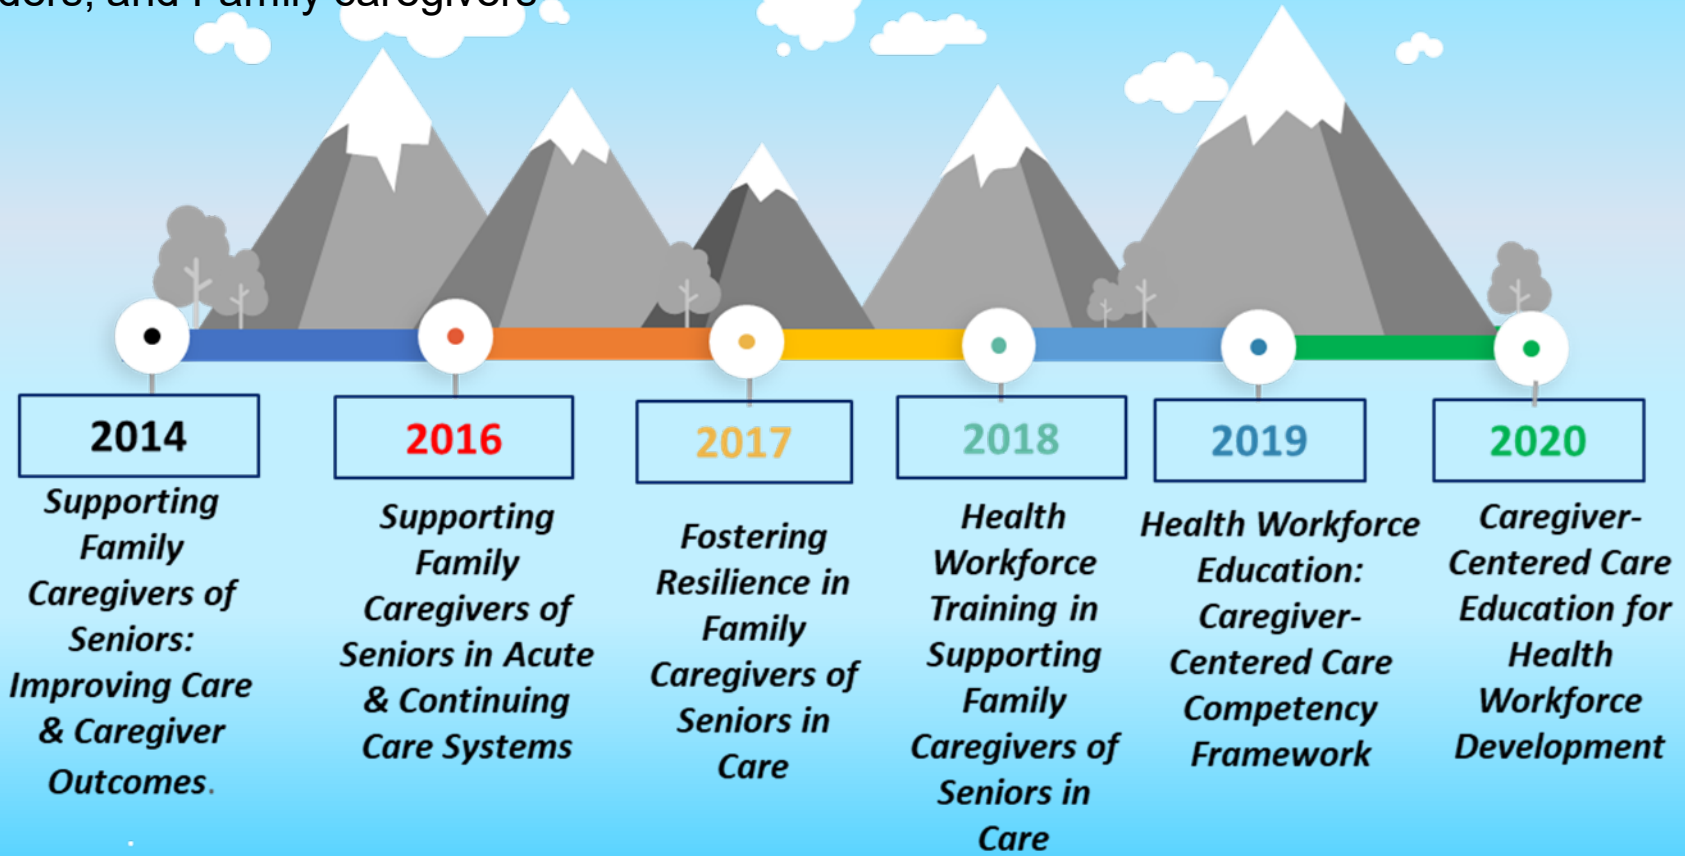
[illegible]ders, and Family Caregivers

2014
Supporting Family Caregivers of Seniors: Improving Care & Caregiver Outcomes.

2016
Supporting Family Caregivers of Seniors in Acute & Continuing Care Systems

2017
Fostering Resilience in Family Caregivers of Seniors in Care

2018
Health Workforce Training in Supporting Family Caregivers of Seniors in Care

2019
Health Workforce Education: Caregiver-Centered Care Competency Framework

2020
Caregiver-Centered Care Education for Health Workforce Development